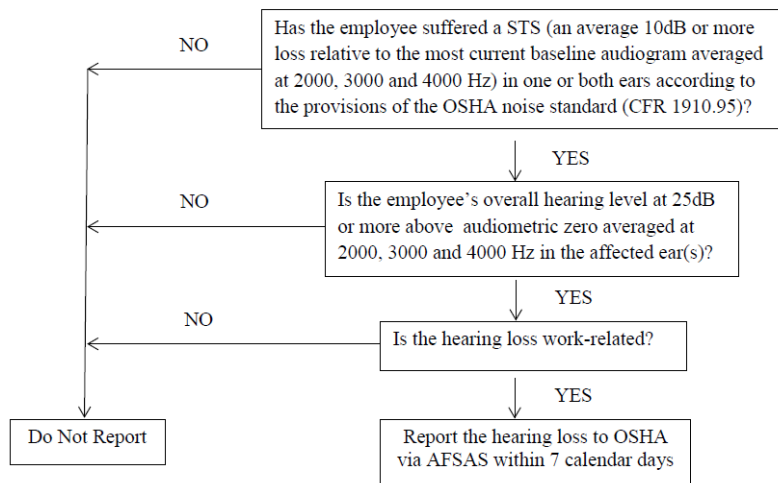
Has the employee suffered a STS (an average 10dB or more loss relative to the most current baseline audiogram averaged at 2000, 3000 and 4000 Hz) in one or both ears according to the provisions of the OSHA noise standard (CFR 1910.95)?

NO

YES

Is the employee's overall hearing level at 25dB or more above audiometric zero averaged at 2000, 3000 and 4000 Hz in the affected ear(s)?

NO

YES

Is the hearing loss work-related?

NO

YES

Do Not Report

Report the hearing loss to OSHA via AFSAS within 7 calendar days